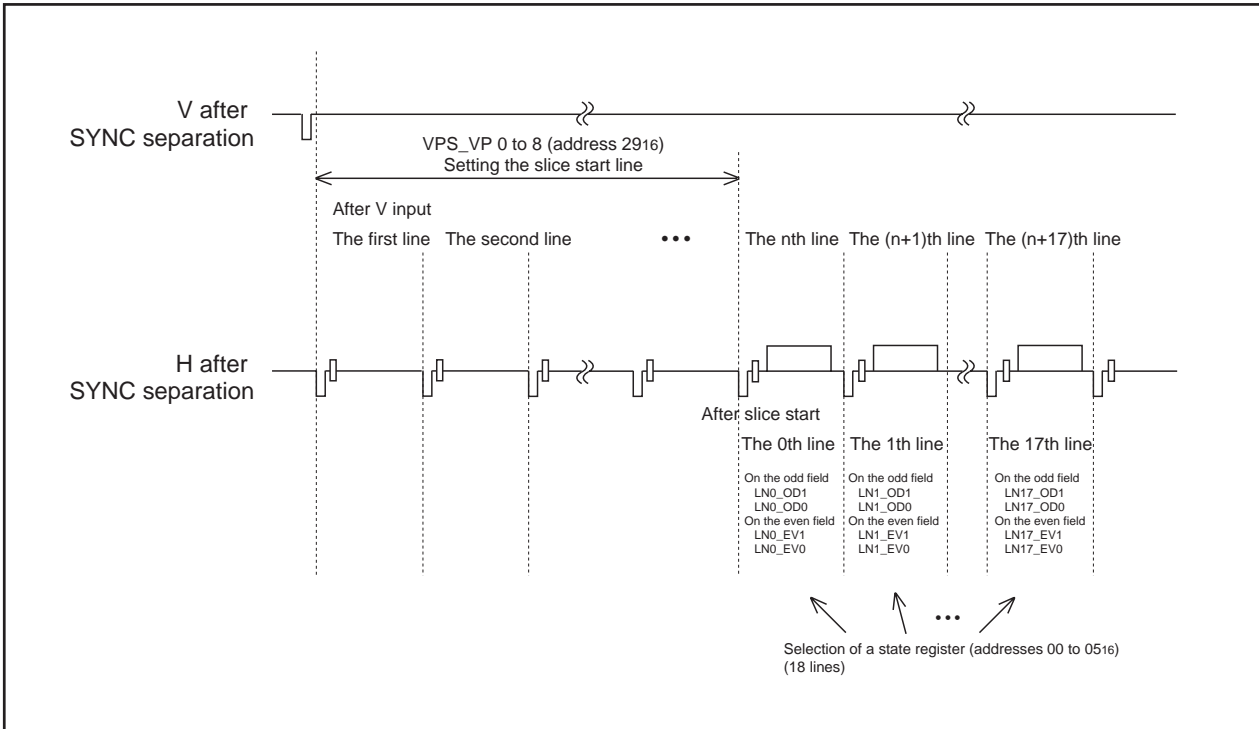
V after SYNC separation

VPS_VP 0 to 8 (address $29_{16}$)
Setting the slice start line

After V input

The first line The second line ••• The nth line The (n+1)th line The (n+17)th line

H after SYNC separation

After slice start

The 0th line The 1th line The 17th line

On the odd field
LN0_OD1
LN0_OD0
On the even field
LN0_EV1
LN0_EV0

On the odd field
LN1_OD1
LN1_OD0
On the even field
LN1_EV1
LN1_EV0

On the odd field
LN17_OD1
LN17_OD0
On the even field
LN17_EV1
LN17_EV0

•••

Selection of a state register (addresses 00 to $05_{16}$)
(18 lines)